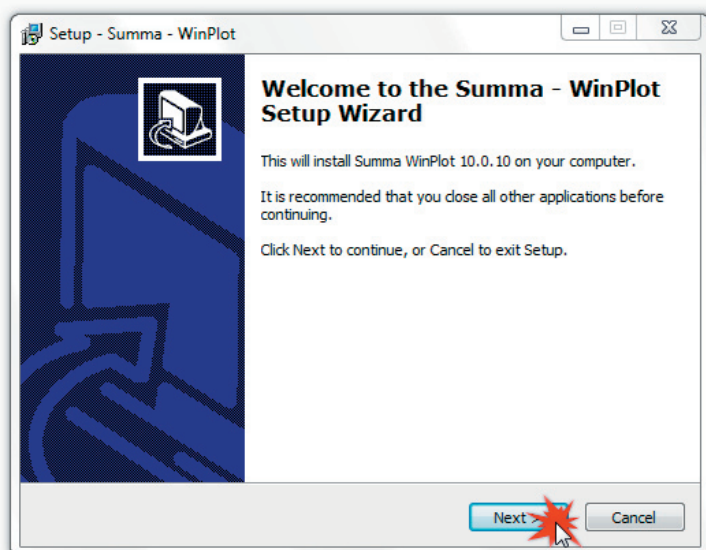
Setup - Summa - WinPlot

Welcome to the Summa - WinPlot Setup Wizard

This will install Summa WinPlot 10.0.10 on your computer.

It is recommended that you close all other applications before continuing.

Click Next to continue, or Cancel to exit Setup.

Next

Cancel